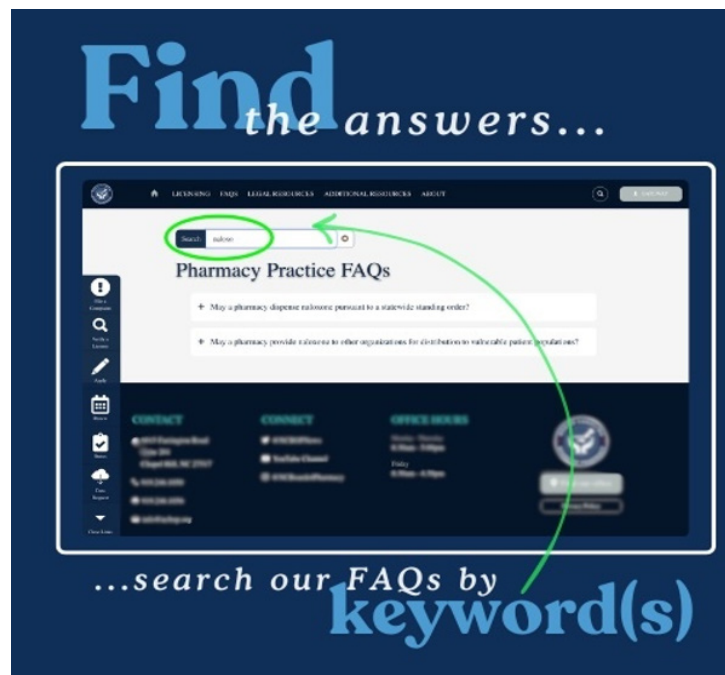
Find the answers...

LICENSING FAQS LEGAL RESOURCES ADDITIONAL RESOURCES ABOUT

Search: naloxone

Pharmacy Practice FAQs

+ May a pharmacy dispense naloxone pursuant to a statewide standing order?

+ May a pharmacy provide naloxone to other organizations for distribution to vulnerable patient populations?

File a Complaint

Verify a License

Apply

Events

Renew

Data Request

Close Links

CONTACT

CONNECT

OFFICE HOURS

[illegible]

...search our FAQs by keyword(s)